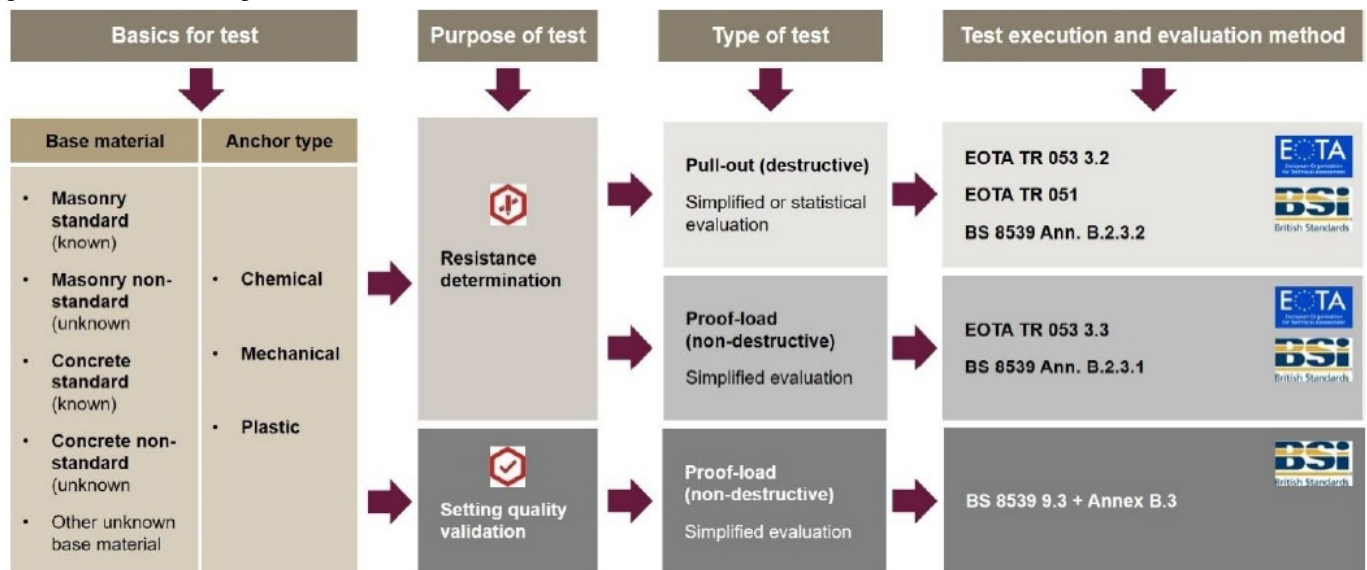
Basics for test

Purpose of test

Type of test

Test execution and evaluation method

| Base material | Anchor type |
|---|---|
| • Masonry standard (known) • Masonry non-standard (unknown • Concrete standard (known) • Concrete non-standard (unknown • Other unknown base material | • Chemical • Mechanical • Plastic |

Resistance determination

Pull-out (destructive)
Simplified or statistical evaluation

EOTA TR 053 3.2
EOTA TR 051
BS 8539 Ann. B.2.3.2

EOTA European Organisation for Technical Assessment
BSI British Standards

Proof-load (non-destructive)
Simplified evaluation

EOTA TR 053 3.3
BS 8539 Ann. B.2.3.1

EOTA European Organisation for Technical Assessment
BSI British Standards

Setting quality validation

Proof-load (non-destructive)
Simplified evaluation

BS 8539 9.3 + Annex B.3

BSI British Standards